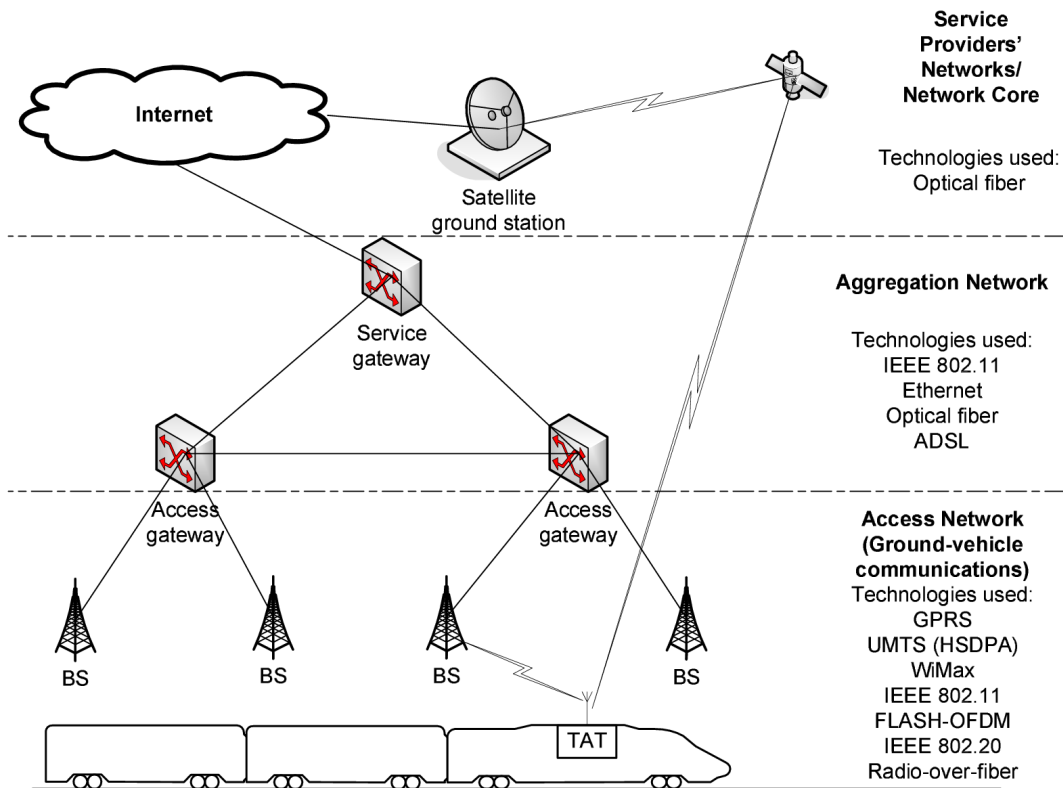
Internet

Satellite ground station

Service Providers' Networks/ Network Core

Technologies used: Optical fiber

Service gateway

Aggregation Network

Technologies used: IEEE 802.11 Ethernet Optical fiber ADSL

Access gateway

Access gateway

Access Network (Ground-vehicle communications) Technologies used: GPRS UMTS (HSDPA) WiMax IEEE 802.11 FLASH-OFDM IEEE 802.20 Radio-over-fiber

BS

BS

BS

BS

TAT